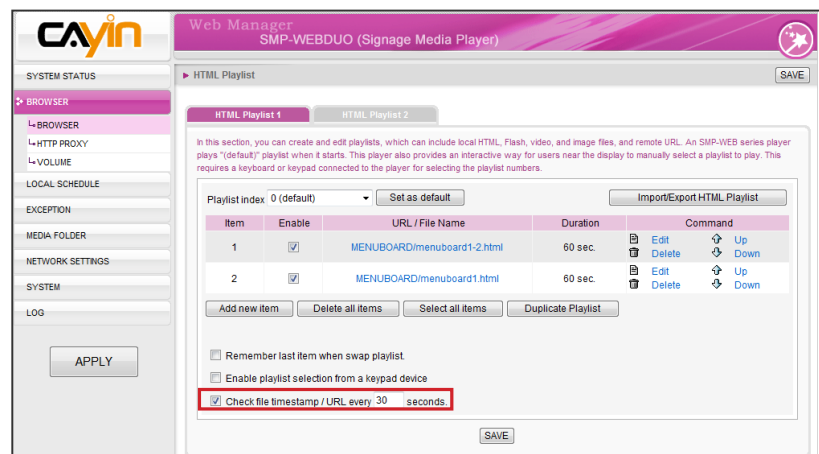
CAYIN

Web Manager
SMP-WEBDUO (Signage Media Player)

SYSTEM STATUS
BROWSER
└BROWSER
└HTTP PROXY
└VOLUME
LOCAL SCHEDULE
EXCEPTION
MEDIA FOLDER
NETWORK SETTINGS
SYSTEM
LOG

APPLY

► HTML Playlist

SAVE

HTML Playlist 1
HTML Playlist 2

In this section, you can create and edit playlists, which can include local HTML, Flash, video, and image files, and remote URL. An SMP-WEB series player plays "(default)" playlist when it starts. This player also provides an interactive way for users near the display to manually select a playlist to play. This requires a keyboard or keypad connected to the player for selecting the playlist numbers.

Playlist index 0 (default)
Set as default
Import/Export HTML Playlist

| Item | Enable | URL / File Name | Duration | Command |
|---|---|---|---|---|
| 1 | ☑ | MENUBOARD/menuboard1-2.html | 60 sec. | Edit Delete Up Down |
| 2 | ☑ | MENUBOARD/menuboard1.html | 60 sec. | Edit Delete Up Down |

Add new item
Delete all items
Select all items
Duplicate Playlist

Remember last item when swap playlist.

Enable playlist selection from a keypad device

Check file timestamp / URL every 30 seconds.

SAVE